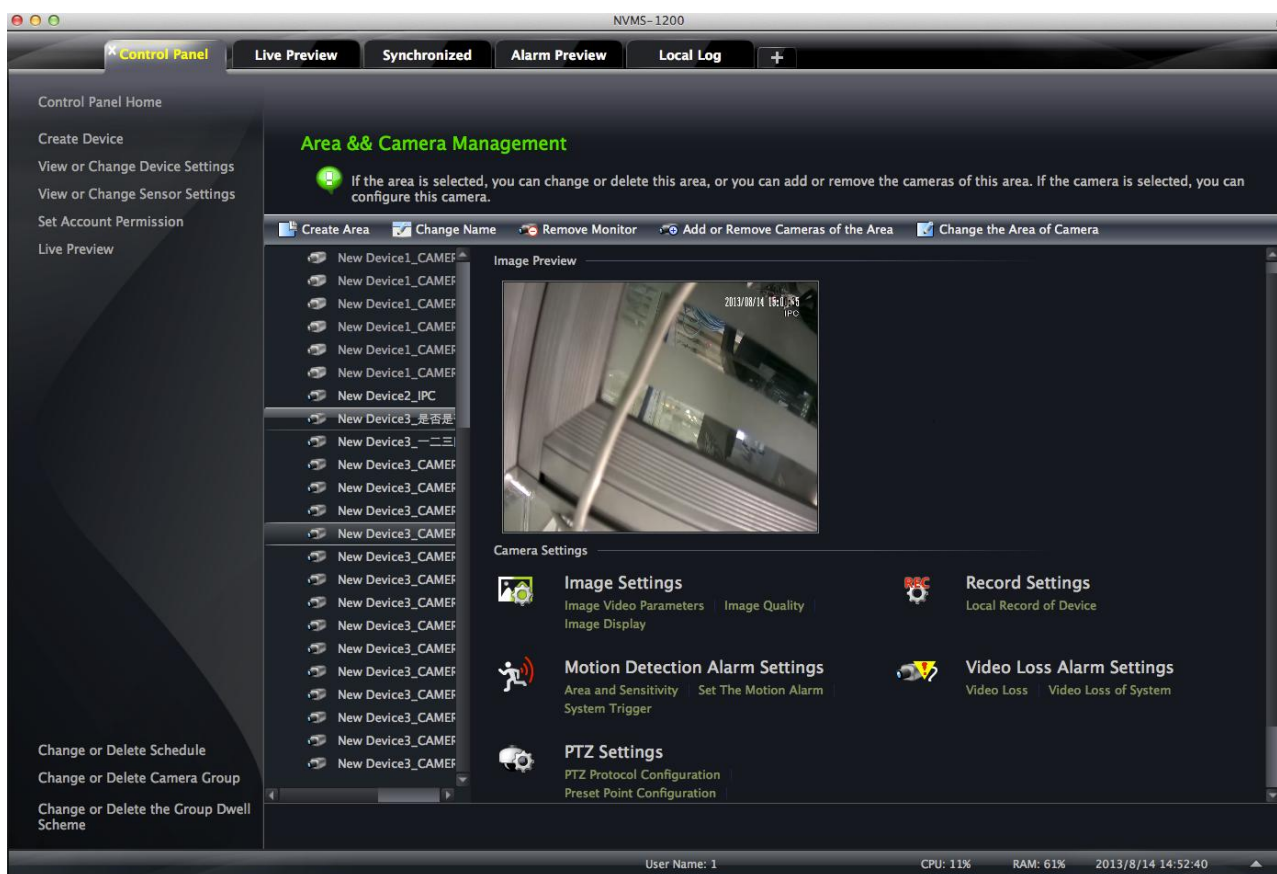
NVMS-1200

Control Panel | Live Preview | Synchronized | Alarm Preview | Local Log | +

Control Panel Home

Create Device
View or Change Device Settings
View or Change Sensor Settings
Set Account Permission
Live Preview

Area && Camera Management

If the area is selected, you can change or delete this area, or you can add or remove the cameras of this area. If the camera is selected, you can configure this camera.

Create Area | Change Name | Remove Monitor | Add or Remove Cameras of the Area | Change the Area of Camera

New Device1_CAMEF
New Device1_CAMEF
New Device1_CAMEF
New Device1_CAMEF
New Device1_CAMEF
New Device1_CAMEF
New Device2_IPC
New Device3_是否是
New Device3_一二三
New Device3_CAMEF
New Device3_CAMEF
New Device3_CAMEF
New Device3_CAMEF
New Device3_CAMEF
New Device3_CAMEF
New Device3_CAMEF
New Device3_CAMEF
New Device3_CAMEF
New Device3_CAMEF
New Device3_CAMEF
New Device3_CAMEF
New Device3_CAMEF
New Device3_CAMEF

Image Preview

2013/08/14 15:0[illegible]
IPC

Camera Settings

Image Settings
Image Video Parameters | Image Quality | Image Display

Record Settings
Local Record of Device

Motion Detection Alarm Settings
Area and Sensitivity | Set The Motion Alarm | System Trigger

Video Loss Alarm Settings
Video Loss | Video Loss of System

PTZ Settings
PTZ Protocol Configuration | Preset Point Configuration

Change or Delete Schedule
Change or Delete Camera Group
Change or Delete the Group Dwell Scheme

User Name: 1
CPU: 11%
RAM: 61%
2013/8/14 14:52:40